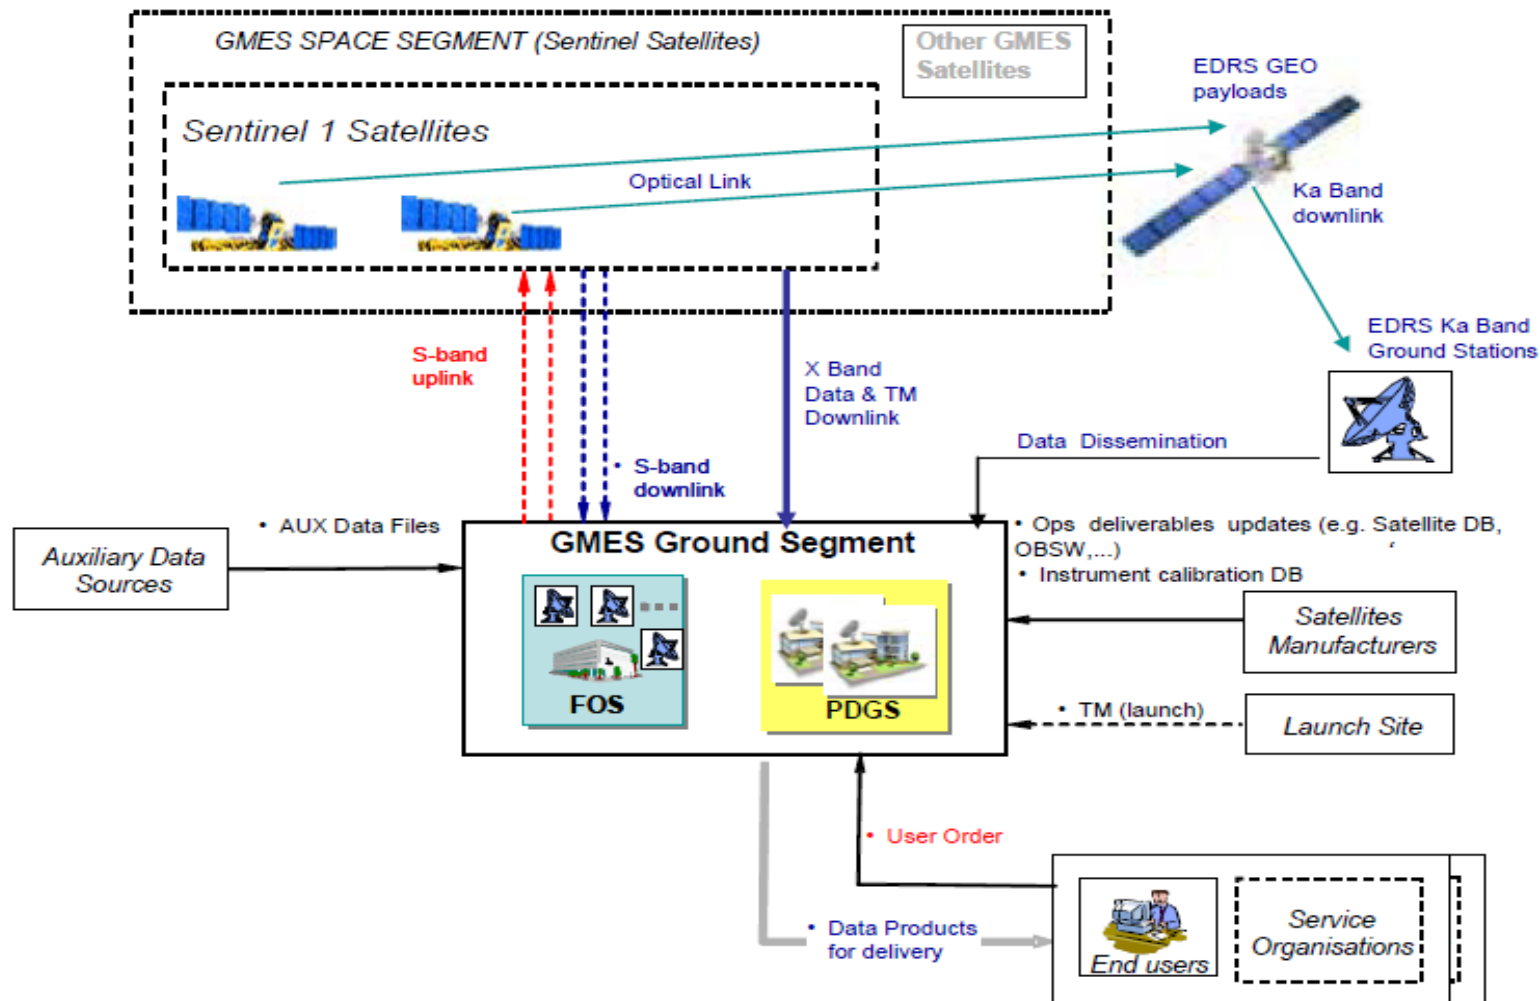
GMES SPACE SEGMENT (Sentinel Satellites)

Other GMES Satellites

Sentinel 1 Satellites

EDRS GEO payloads

Optical Link

Ka Band downlink

EDRS Ka Band Ground Stations

S-band uplink

X Band Data & TM Downlink

Data Dissemination

• S-band downlink

• AUX Data Files

Auxiliary Data Sources

GMES Ground Segment

• Ops deliverables updates (e.g. Satellite DB, OBSW,...)

• Instrument calibration DB

FOS

PDGS

Satellites Manufacturers

• TM (launch)

Launch Site

• User Order

• Data Products for delivery

End users

Service Organisations